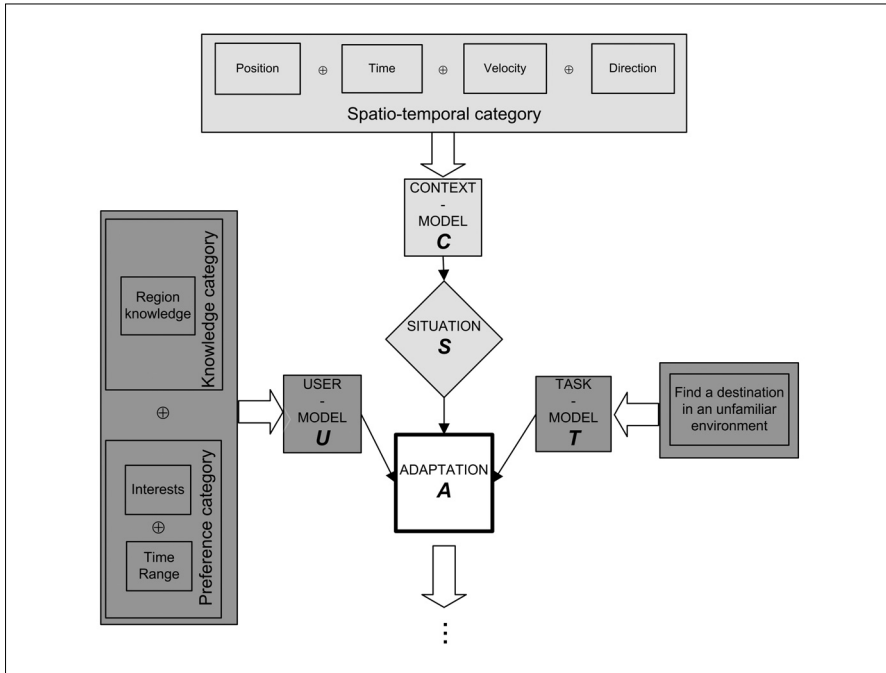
Position $\oplus$ Time $\oplus$ Velocity $\oplus$ Direction

Spatio-temporal category

CONTEXT - MODEL
***C***

SITUATION
***S***

Knowledge category

Region knowledge

$\oplus$

Preference category

Interests

$\oplus$

Time Range

USER - MODEL
***U***

TASK - MODEL
***T***

Find a destination in an unfamiliar environment

ADAPTATION
***A***

⋮